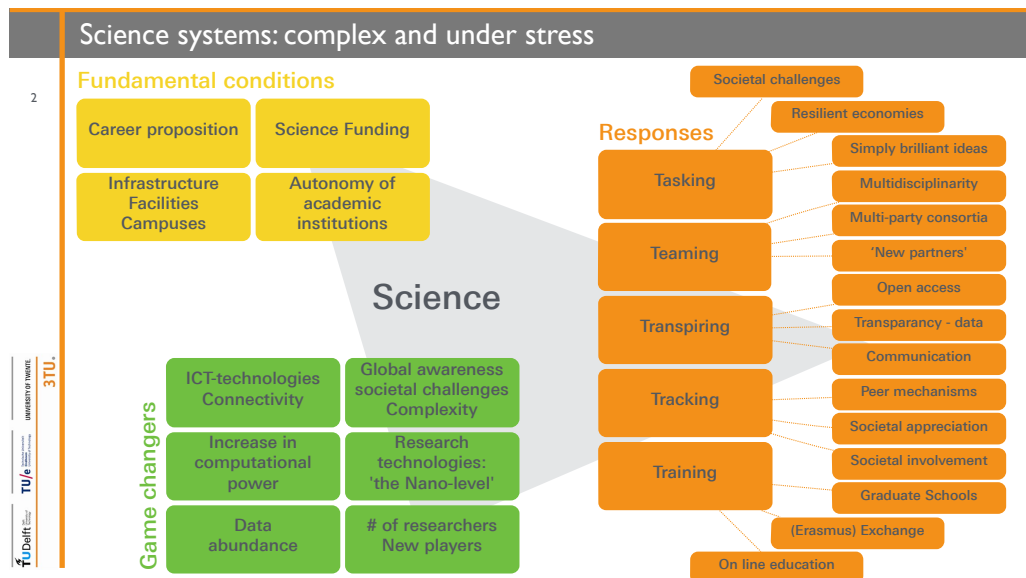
Science systems: complex and under stress

2

Fundamental conditions

Career proposition

Science Funding

Infrastructure
Facilities
Campuses

Autonomy of academic institutions

Science

Game changers

ICT-technologies
Connectivity

Global awareness
societal challenges
Complexity

Increase in computational power

Research technologies:
'the Nano-level'

Data abundance

# of researchers
New players

Responses

Tasking

Teaming

Transpiring

Tracking

Training

Societal challenges

Resilient economies

Simply brilliant ideas

Multidisciplinarity

Multi-party consortia

'New partners'

Open access

Transparancy - data

Communication

Peer mechanisms

Societal appreciation

Societal involvement

Graduate Schools

(Erasmus) Exchange

On line education

3TU.

UNIVERSITY OF TWENTE.

TU/e Technische Universiteit Eindhoven University of Technology

TU Delft Delft University of Technology